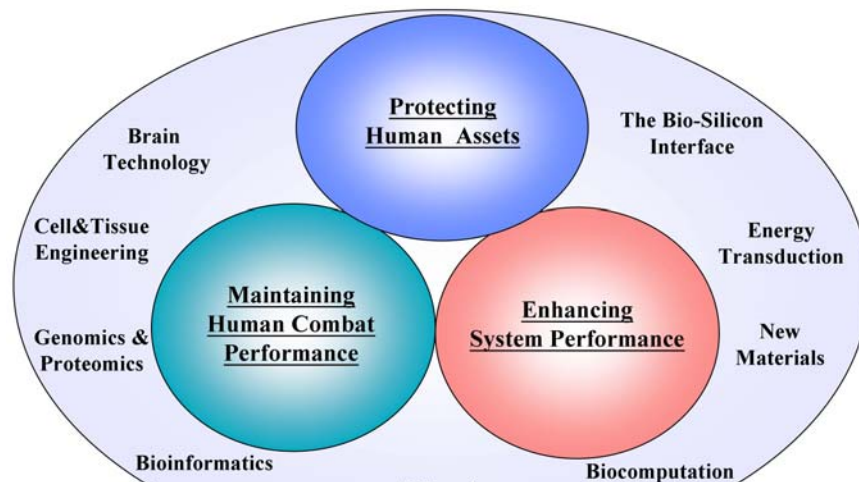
Protecting Human Assets

Brain Technology

The Bio-Silicon Interface

Cell&Tissue Engineering

Energy Transduction

Maintaining Human Combat Performance

Enhancing System Performance

Genomics & Proteomics

New Materials

Bioinformatics

Biocomputation